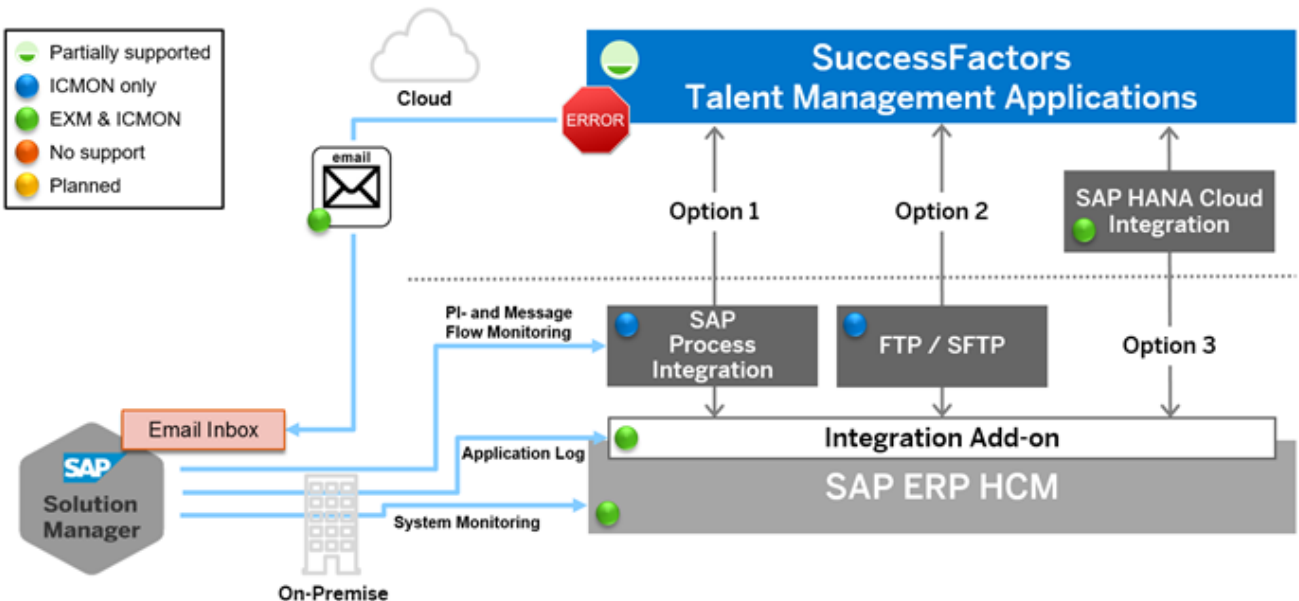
Partially supported
ICMON only
EXM & ICMON
No support
Planned

Cloud

ERROR

SuccessFactors
Talent Management Applications

email

Option 1

Option 2

SAP HANA Cloud Integration

PI- and Message Flow Monitoring

SAP Process Integration

FTP / SFTP

Option 3

Email Inbox

Application Log

Integration Add-on

SAP

Solution Manager

SAP ERP HCM

System Monitoring

On-Premise